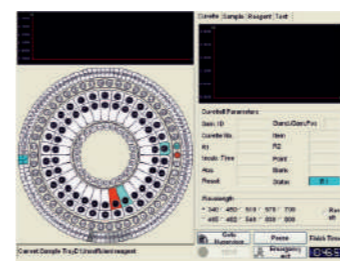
Cuvette | Sample | Reagent | Test

Cuvette Parameters

Samp. ID

Stand./Ctrl./Pos

Cuvette No.

Item

R1

R2

Incub. Time

Point

Abs

Blank

Result

Status

Wavelength

340 405 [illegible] 510 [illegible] 578 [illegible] 700

340 405 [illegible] 546 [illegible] 800

Cuvet Sample Tray/Cuvet/Reagent

Pause

Emergency

Finish Time